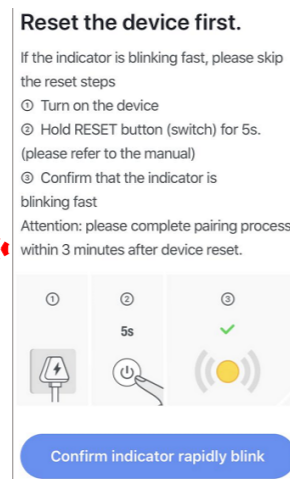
Reset the device first.

If the indicator is blinking fast, please skip the reset steps
① Turn on the device
② Hold RESET button (switch) for 5s. (please refer to the manual)
③ Confirm that the indicator is blinking fast
Attention: please complete pairing process within 3 minutes after device reset.

①
②
5s
③

Confirm indicator rapidly blink